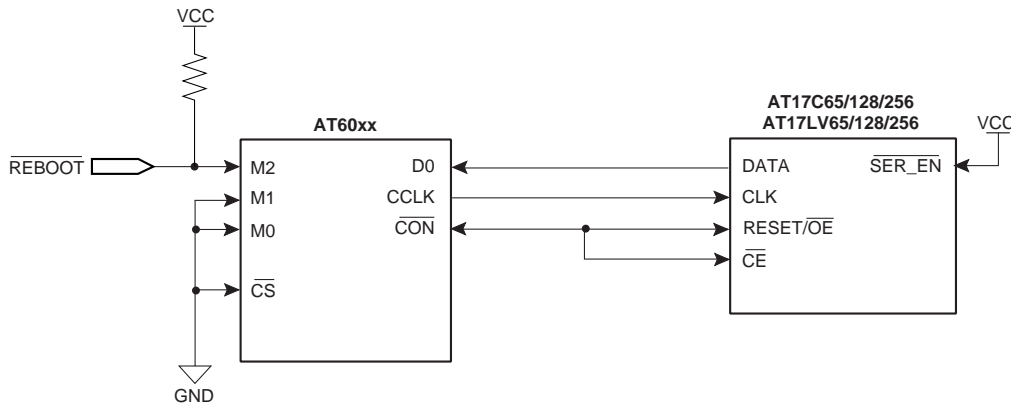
VCC

AT17C65/128/256
AT17LV65/128/256

VCC

AT60xx

$\overline{\text{REBOOT}}$

M2

D0

DATA

$\overline{\text{SER\_EN}}$

M1

CCLK

CLK

M0

$\overline{\text{CON}}$

RESET/$\overline{\text{OE}}$

$\overline{\text{CE}}$

$\overline{\text{CS}}$

GND